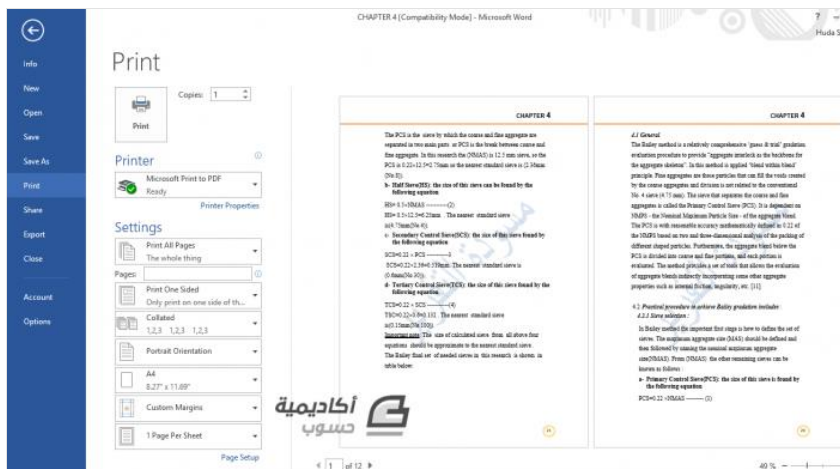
CHAPTER 4 [Compatibility Mode] - Microsoft Word

Huda S

Info
New
Open
Save
Save As
Print
Share
Export
Close
Account
Options

Print

Copies: 1

Print

Printer

Microsoft Print to PDF
Ready

Printer Properties

Settings

Print All Pages
The whole thing

Pages:

Print One Sided
Only print on one side of th...

Collated
1,2,3 1,2,3 1,2,3

Portrait Orientation

A4
8.27" x 11.69"

Custom Margins

1 Page Per Sheet

Page Setup

CHAPTER 4

The PCS is the sieve by which the course and fine aggregate are separated in two main parts. so PCS is the break between coarse and fine aggregate. In this research the (NMAS) is 12.5 mm sieve, so the PCS is 0.22×12.5=2.75mm so the nearest standard sieve is (2.36mm (No.8)).

b- Half Sieve(HS): the size of this sieve can be found by the following equation

HS= 0.5×NMAS ---------(2)

HS= 0.5×12.5=6.25mm . The nearest standard sieve is(4.75mm(No.4)).

c- Secondary Control Sieve(SCS): the size of this sieve found by the following equation

SCS=0.22 × PCS ---------3

SCS=0.22×2.36=0.519mm. The nearest standard sieve is (0.6mm(No.30)).

d- Tertiary Control Sieve(TCS): the size of this sieve found by the following equation

TCS=0.22 × SCS ---------(4)

TSC=0.22×0.6=0.132. The nearest standard sieve is(0.15mm(No.100))

Important note: The size of calculated sieve from all above four equations should be approximate to the nearest standard sieve.

The Bailey final set of needed sieves in this research is shown in table below:

CHAPTER 4

4.1 General

The Bailey method is a relatively comprehensive "guess & trial" gradation evaluation procedure to provide "aggregate interlock as the backbone for the aggregate skeleton". In this method is applied "blend within blend" principle. Fine aggregates are those particles that can fill the voids created by the coarse aggregates and division is set related to the conventional No. 4 sieve (4.75 mm). The sieve that separates the coarse and fine aggregates is called the Primary Control Sieve (PCS). It is dependent on NMPS - the Nominal Maximum Particle Size - of the aggregate blend. The PCS is with reasonable accuracy mathematically defined as 0.22 of the NMPS based on two and three-dimensional analysis of the packing of different shaped particles. Furthermore, the aggregate blend below the PCS is divided into coarse and fine portions, and each portion is evaluated. The method provides a set of tools that allows the evaluation of aggregate blends indirectly incorporating some other aggregate properties such as internal friction, angularity, etc. [11]

4.2 Practical procedure to achieve Bailey gradation includes:

4.2.1 Sieve selection :

In Bailey method the important first stage is how to define the set of sieves. The maximum aggregate size (MAS) should be defined and then followed by causing the nominal maximum aggregate size(NMAS). From (NMAS) the other remaining sieves can be known as follows :

a- Primary Control Sieve(PCS): the size of this sieve is found by the following equation

PCS=0.22 ×NMAS ---------(1)

أكاديمية حسوب

1 of 12

49 %